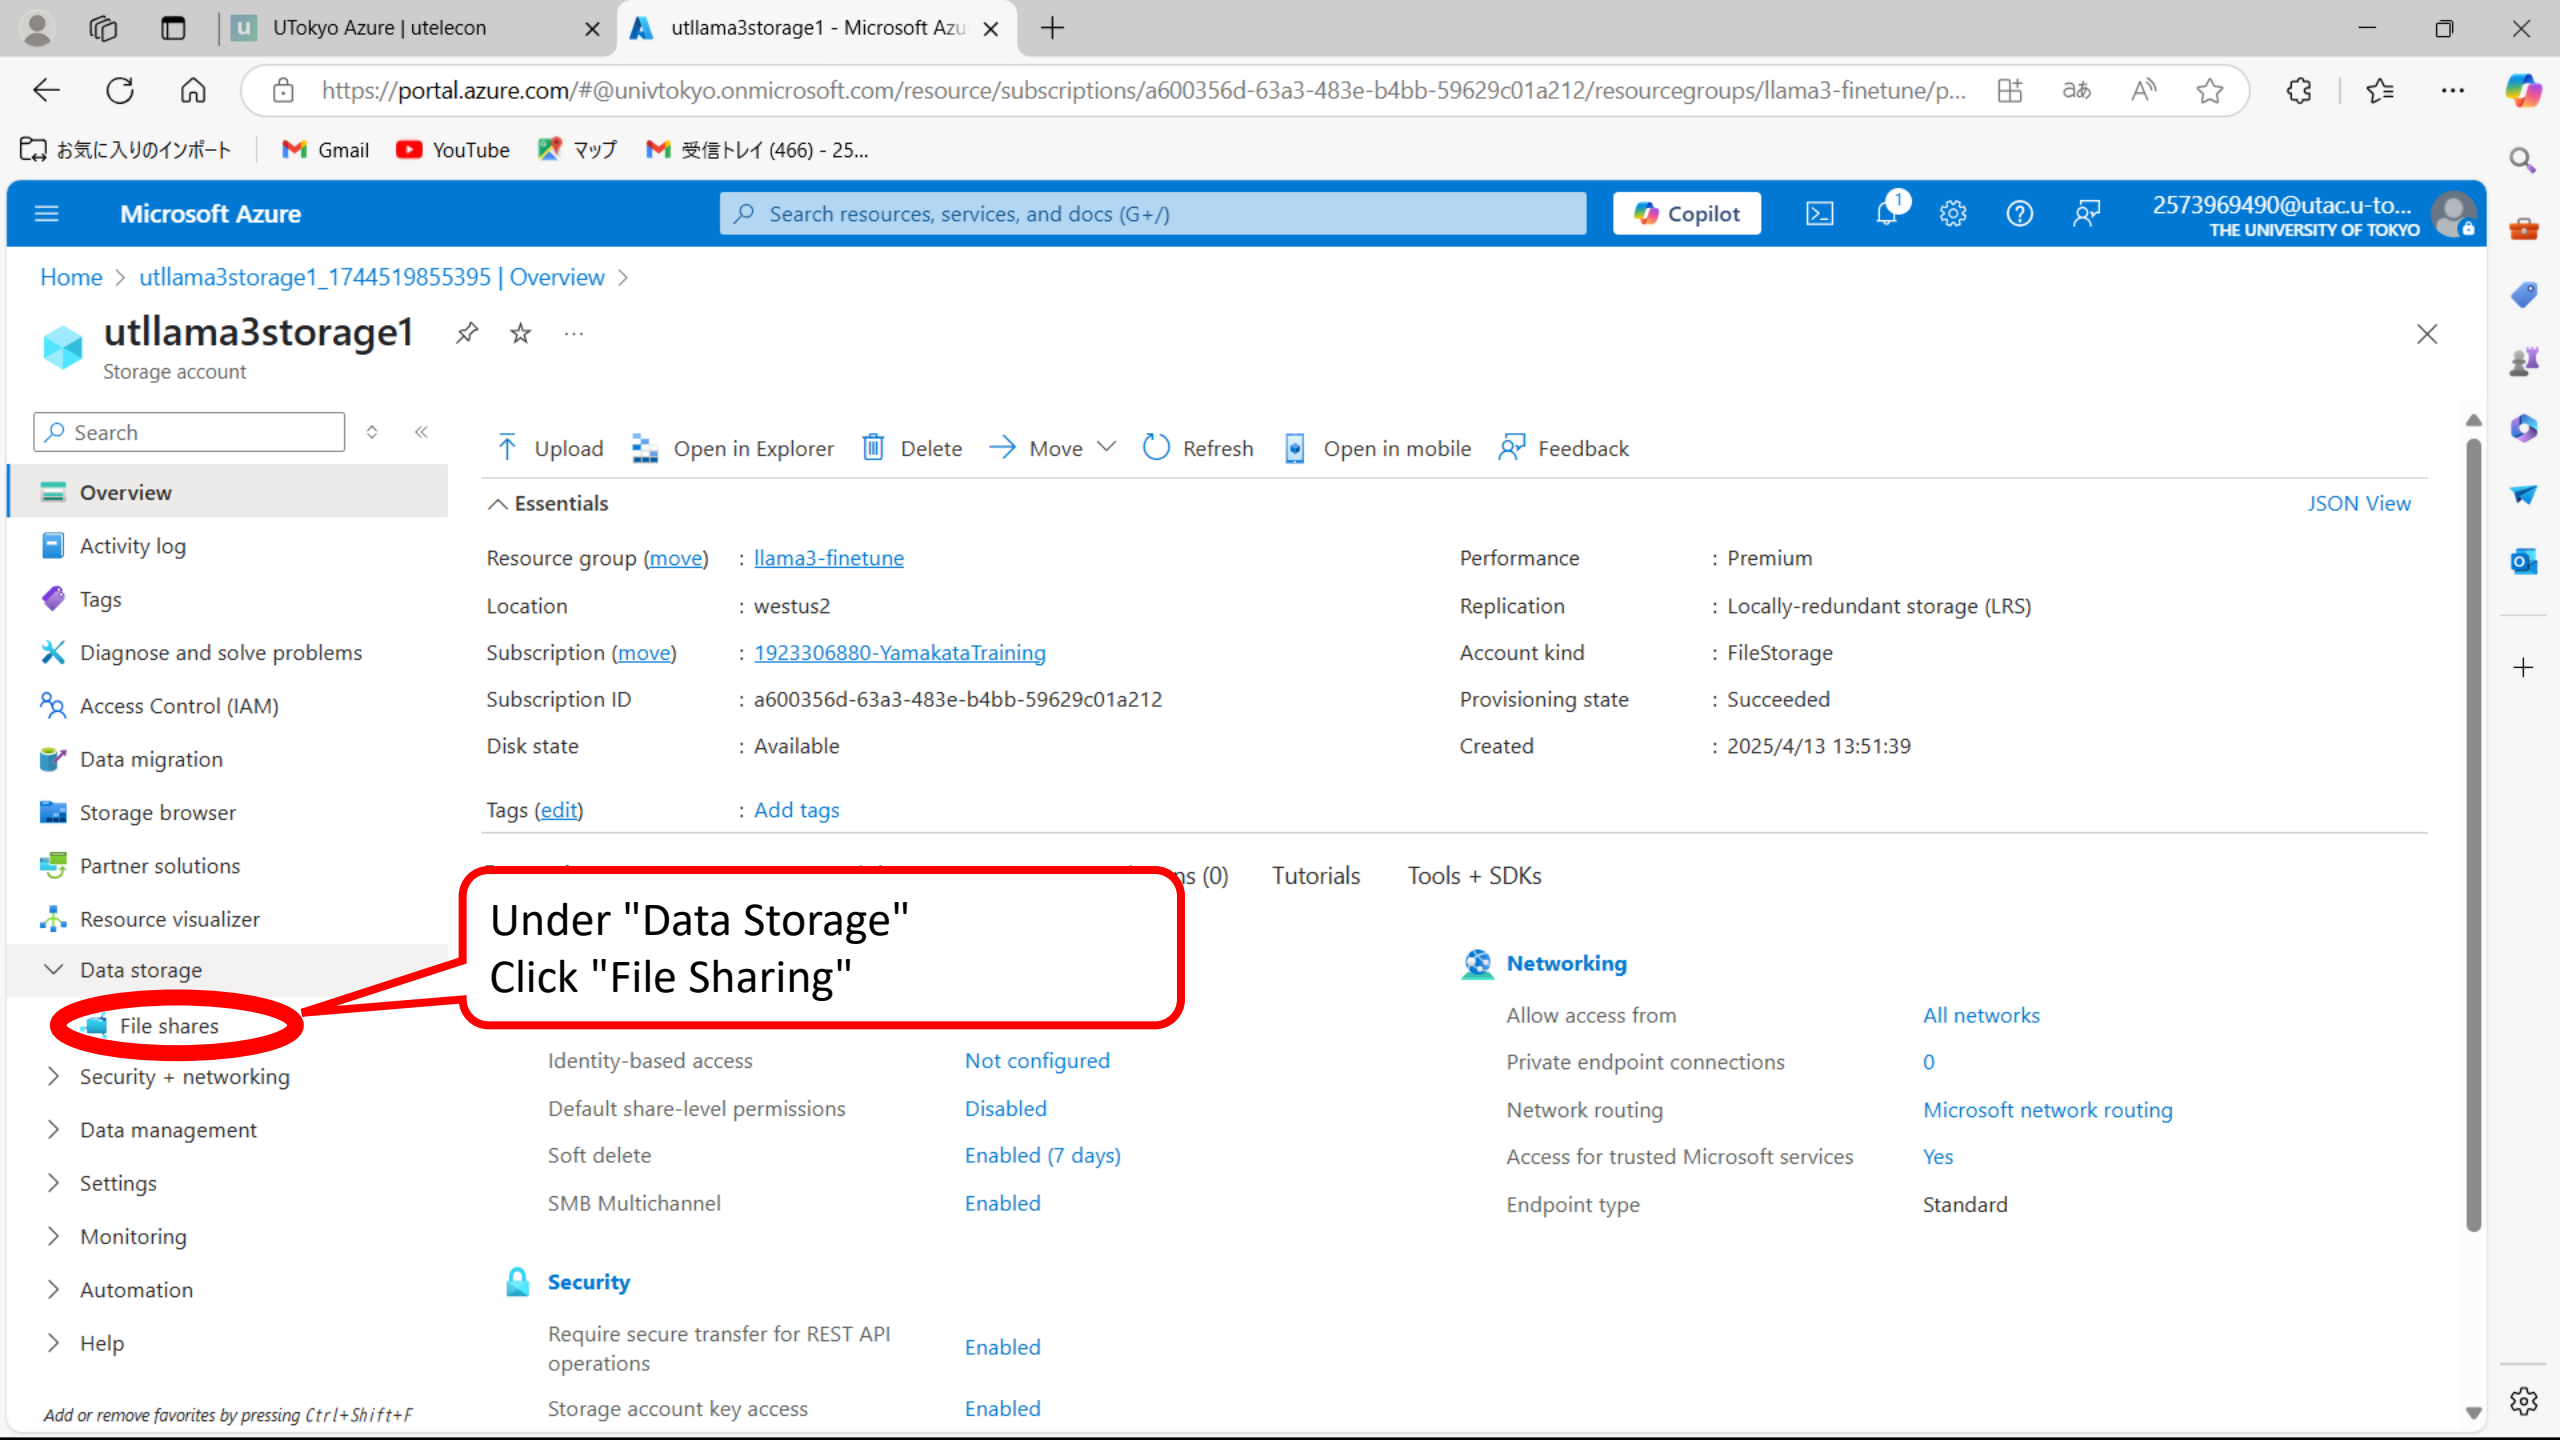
UTokyo Azure | utelecon
utllama3storage1 - Microsoft Azu

https://portal.azure.com/#@univtokyo.onmicrosoft.com/resource/subscriptions/a600356d-63a3-483e-b4bb-59629c01a212/resourcegroups/llama3-finetune/p...

お気に入りのインポート Gmail YouTube マップ 受信トレイ (466) - 25...

Microsoft Azure
Search resources, services, and docs (G+/)
Copilot
2573969490@utac.u-to...
THE UNIVERSITY OF TOKYO

Home > utllama3storage1_1744519855395 | Overview >

utllama3storage1
Storage account

Search

Overview
Activity log
Tags
Diagnose and solve problems
Access Control (IAM)
Data migration
Storage browser
Partner solutions
Resource visualizer
Data storage
File shares
Security + networking
Data management
Settings
Monitoring
Automation
Help

Add or remove favorites by pressing Ctrl+Shift+F

Upload | Open in Explorer | Delete | Move | Refresh | Open in mobile | Feedback

Essentials
JSON View

| Resource group (move) | : llama3-finetune | Performance | : Premium |
|---|---|---|---|
| Location | : westus2 | Replication | : Locally-redundant storage (LRS) |
| Subscription (move) | : 1923306880-YamakataTraining | Account kind | : FileStorage |
| Subscription ID | : a600356d-63a3-483e-b4bb-59629c01a212 | Provisioning state | : Succeeded |
| Disk state | : Available | Created | : 2025/4/13 13:51:39 |

Tags (edit) : Add tags

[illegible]s (0) Tutorials Tools + SDKs

Under "Data Storage"
Click "File Sharing"

| Identity-based access | Not configured |
|---|---|
| Default share-level permissions | Disabled |
| Soft delete | Enabled (7 days) |
| SMB Multichannel | Enabled |

Networking

| Allow access from | All networks |
|---|---|
| Private endpoint connections | 0 |
| Network routing | Microsoft network routing |
| Access for trusted Microsoft services | Yes |
| Endpoint type | Standard |

Security

| Require secure transfer for REST API operations | Enabled |
|---|---|
| Storage account key access | Enabled |